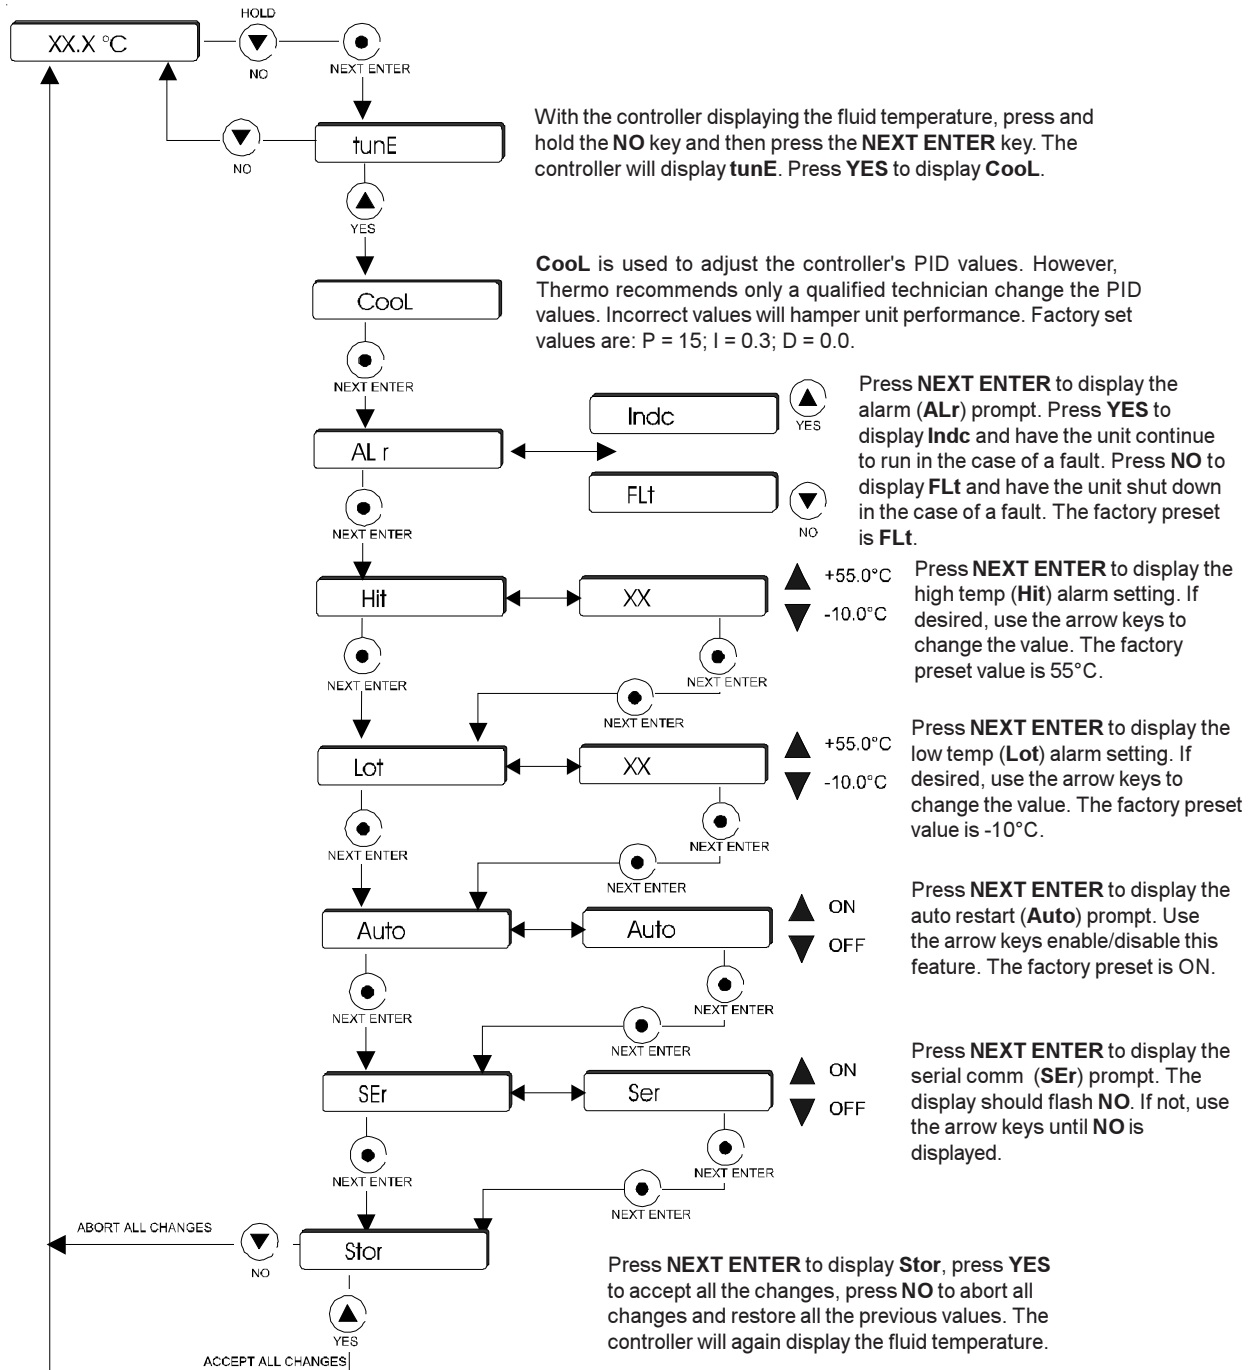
XX.X °C

HOLD

NO

NEXT ENTER

tunE

NO

With the controller displaying the fluid temperature, press and hold the **NO** key and then press the **NEXT ENTER** key. The controller will display **tunE**. Press **YES** to display **CooL**.

YES

CooL

**CooL** is used to adjust the controller's PID values. However, Thermo recommends only a qualified technician change the PID values. Incorrect values will hamper unit performance. Factory set values are: P = 15; I = 0.3; D = 0.0.

NEXT ENTER

Indc

YES

AL r

FLt

NO

Press **NEXT ENTER** to display the alarm (**ALr**) prompt. Press **YES** to display **Indc** and have the unit continue to run in the case of a fault. Press **NO** to display **FLt** and have the unit shut down in the case of a fault. The factory preset is **FLt**.

NEXT ENTER

Hit

XX

+55.0°C

-10.0°C

Press **NEXT ENTER** to display the high temp (**Hit**) alarm setting. If desired, use the arrow keys to change the value. The factory preset value is 55°C.

NEXT ENTER

NEXT ENTER

NEXT ENTER

Lot

XX

+55.0°C

-10.0°C

Press **NEXT ENTER** to display the low temp (**Lot**) alarm setting. If desired, use the arrow keys to change the value. The factory preset value is -10°C.

NEXT ENTER

NEXT ENTER

NEXT ENTER

Auto

Auto

ON

OFF

Press **NEXT ENTER** to display the auto restart (**Auto**) prompt. Use the arrow keys enable/disable this feature. The factory preset is ON.

NEXT ENTER

NEXT ENTER

NEXT ENTER

SEr

Ser

ON

OFF

Press **NEXT ENTER** to display the serial comm (**SEr**) prompt. The display should flash **NO**. If not, use the arrow keys until **NO** is displayed.

NEXT ENTER

NEXT ENTER

NEXT ENTER

ABORT ALL CHANGES

NO

Stor

YES

ACCEPT ALL CHANGES

Press **NEXT ENTER** to display **Stor**, press **YES** to accept all the changes, press **NO** to abort all changes and restore all the previous values. The controller will again display the fluid temperature.